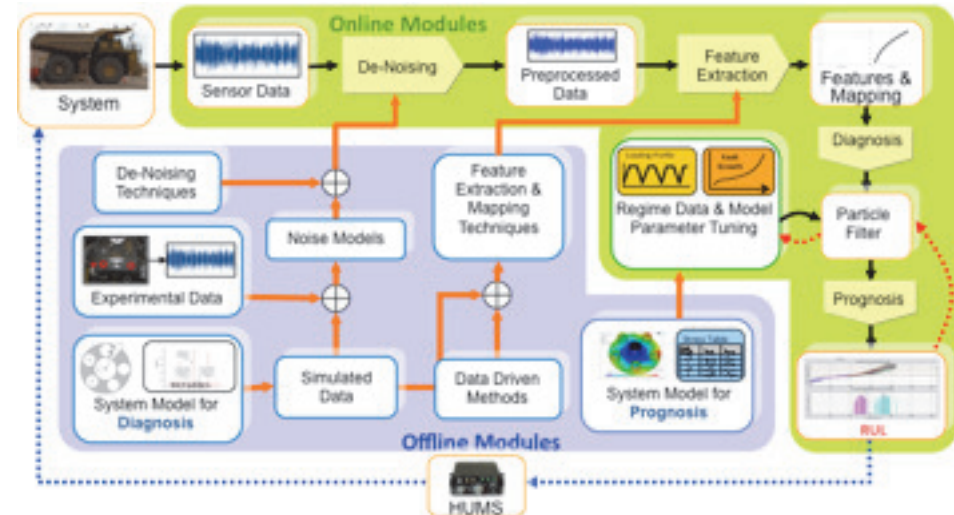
Online Modules

System

Sensor Data

De-Noising

Preprocessed Data

Feature Extraction

Features & Mapping

Diagnosis

De-Noising Techniques

Feature Extraction & Mapping Techniques

Loading Profile

Fault Growth

Regime Data & Model Parameter Tuning

Particle Filter

Noise Models

Experimental Data

Prognosis

Simulated Data

Data Driven Methods

System Model for Diagnosis

System Model for Prognosis

RUL

Offline Modules

HUMS